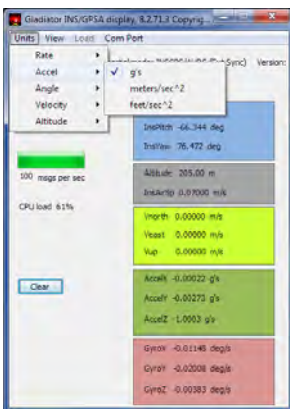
Gladiator INS/GPSA display, 8.2.71.3 Copyrig...

Units View Load Com Port

Rate
Accel
Angle
Velocity
Altitude

✓ g's
meters/sec^2
feet/sec^2

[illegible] Sync) Version:

InsPitch -66.344 deg
InsYaw 76.472 deg

100 msgs per sec

CPU load 61%

Altitude 205.00 m
InsAltp 0.07000 m/s

Vnorth 0.00000 m/s
Veast 0.00000 m/s
Vup 0.00000 m/s

Clear

AccelX -0.00022 g's
AccelY -0.00273 g's
AccelZ -1.0003 g's

GyroX -0.01146 deg/s
GyroY -0.02008 deg/s
GyroZ -0.00383 deg/s